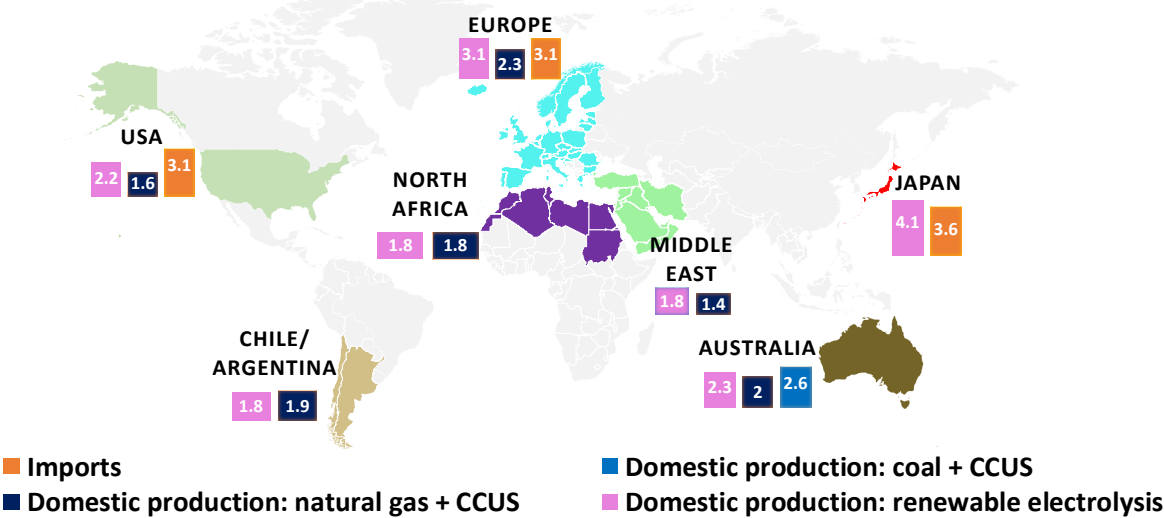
EUROPE
3.1 2.3 3.1

USA
2.2 1.6 3.1

NORTH AFRICA
1.8 1.8

JAPAN
4.1 3.6

MIDDLE EAST
1.8 1.4

CHILE/ ARGENTINA
1.8 1.9

AUSTRALIA
2.3 2 2.6

Imports
Domestic production: natural gas + CCUS
Domestic production: coal + CCUS
Domestic production: renewable electrolysis